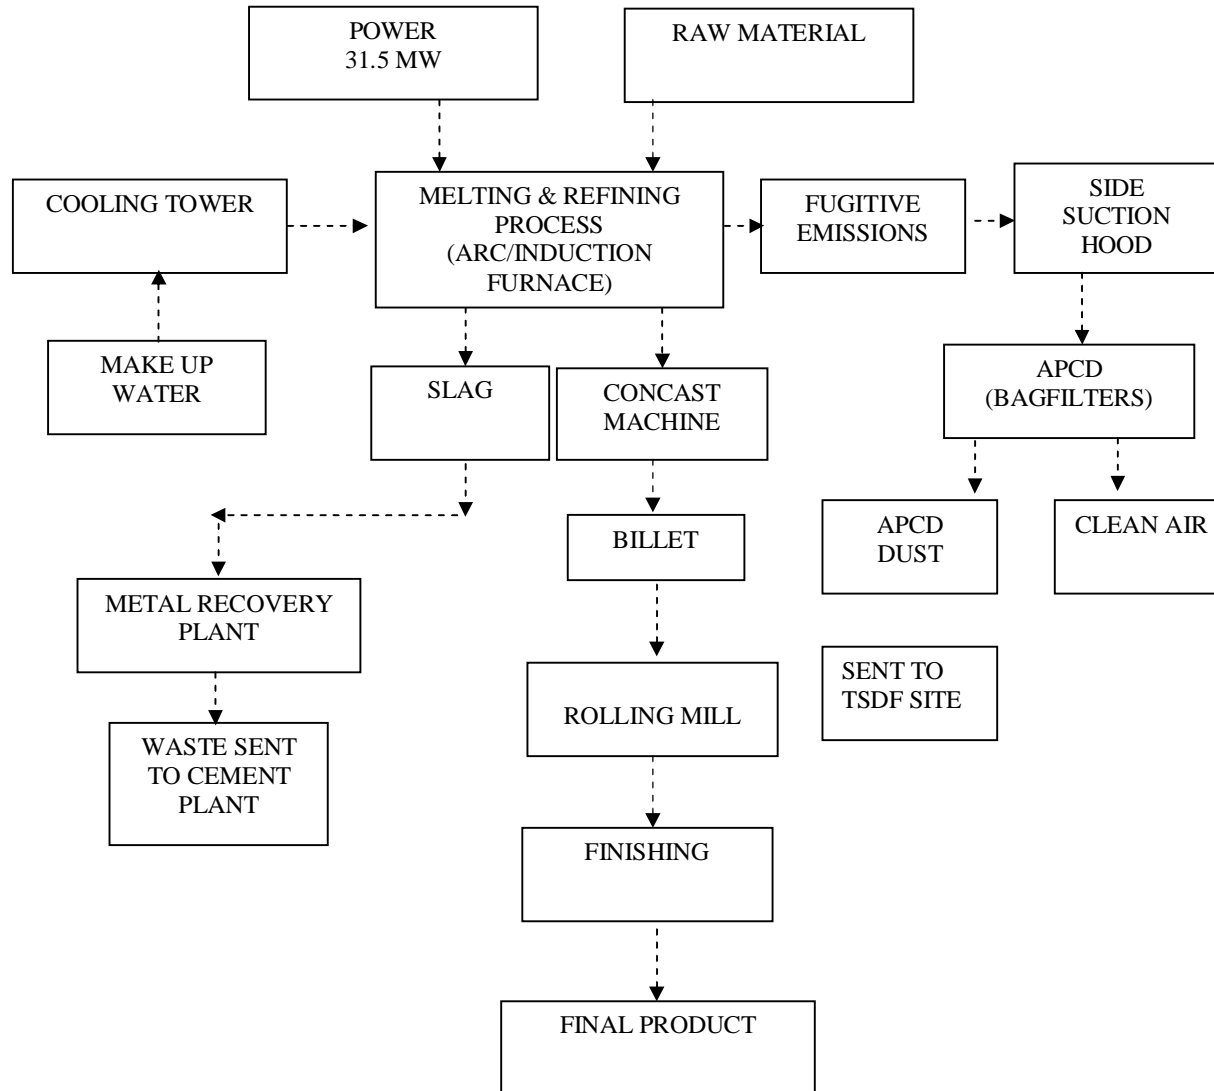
POWER
31.5 MW

RAW MATERIAL

COOLING TOWER

MELTING & REFINING PROCESS (ARC/INDUCTION FURNACE)

FUGITIVE EMISSIONS

SIDE SUCTION HOOD

MAKE UP WATER

SLAG

CONCAST MACHINE

APCD (BAGFILTERS)

BILLET

APCD DUST

CLEAN AIR

METAL RECOVERY PLANT

SENT TO TSDF SITE

ROLLING MILL

WASTE SENT TO CEMENT PLANT

FINISHING

FINAL PRODUCT